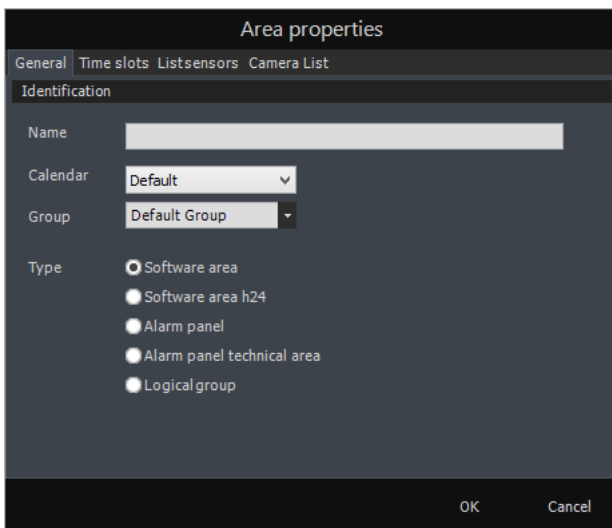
Area properties

General Time slots Listsensors Camera List

Identification

Name

Calendar Default

Group Default Group

Type
Software area
Software area h24
Alarm panel
Alarm panel technical area
Logical group

OK Cancel